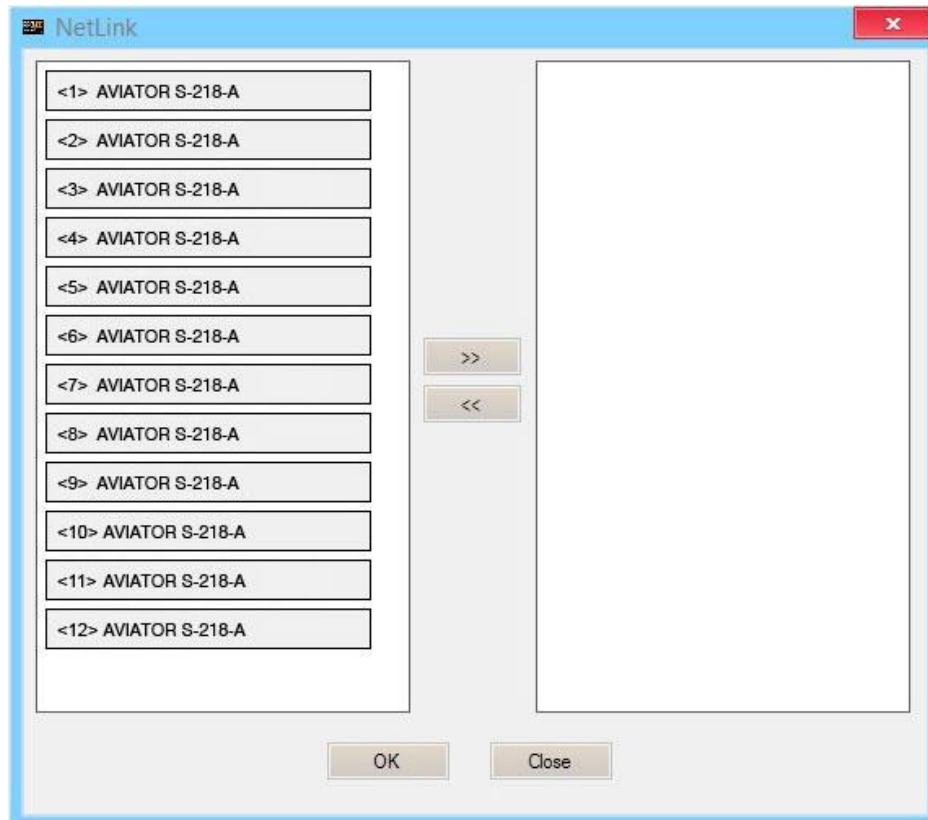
NetLink

<1> AVIATOR S-218-A

<2> AVIATOR S-218-A

<3> AVIATOR S-218-A

<4> AVIATOR S-218-A

<5> AVIATOR S-218-A

<6> AVIATOR S-218-A

<7> AVIATOR S-218-A

<8> AVIATOR S-218-A

<9> AVIATOR S-218-A

<10> AVIATOR S-218-A

<11> AVIATOR S-218-A

<12> AVIATOR S-218-A

>>

<<

OK

Close